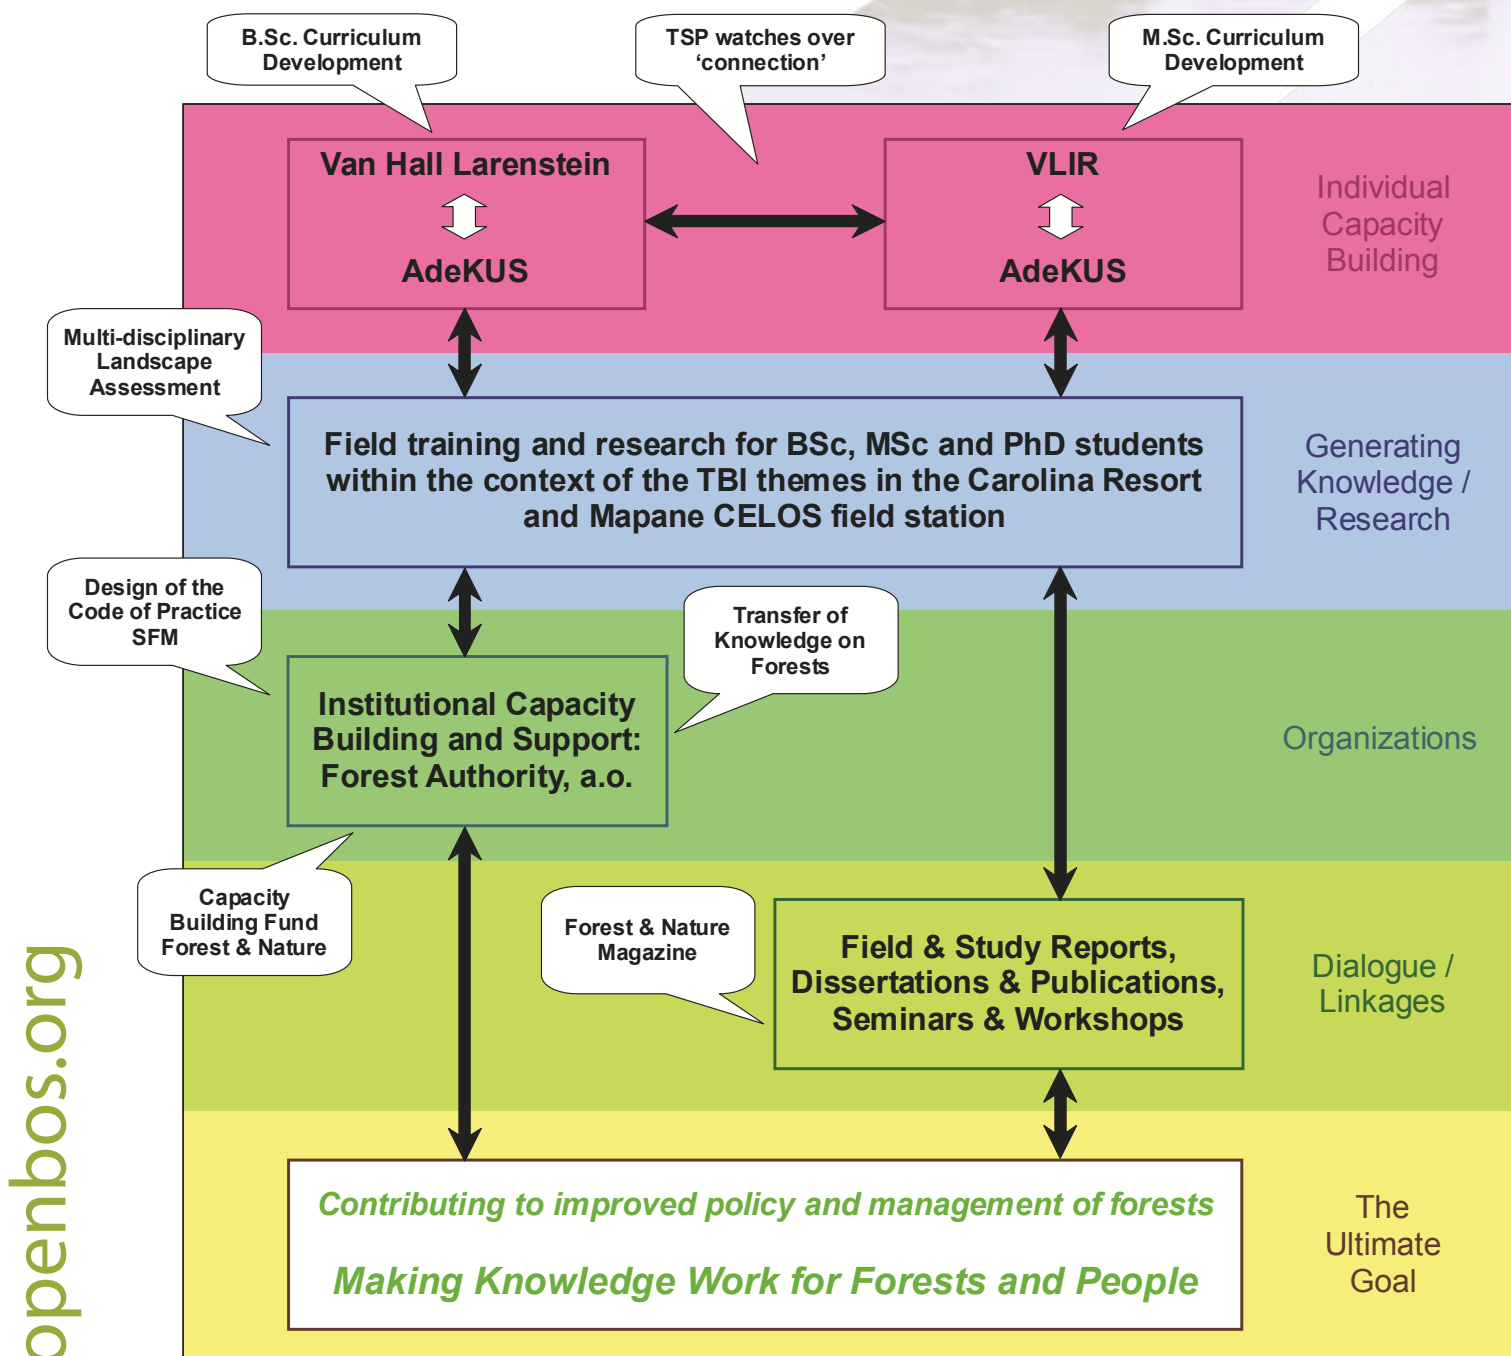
B.Sc. Curriculum Development

TSP watches over 'connection'

M.Sc. Curriculum Development

Van Hall Larenstein

AdeKUS

VLIR

AdeKUS

Individual Capacity Building

Multi-disciplinary Landscape Assessment

Field training and research for BSc, MSc and PhD students within the context of the TBI themes in the Carolina Resort and Mapane CELOS field station

Generating Knowledge / Research

Design of the Code of Practice SFM

Transfer of Knowledge on Forests

Institutional Capacity Building and Support: Forest Authority, a.o.

Organizations

Capacity Building Fund Forest & Nature

Forest & Nature Magazine

Field & Study Reports, Dissertations & Publications, Seminars & Workshops

Dialogue / Linkages

Contributing to improved policy and management of forests

Making Knowledge Work for Forests and People

The Ultimate Goal

openbos.org